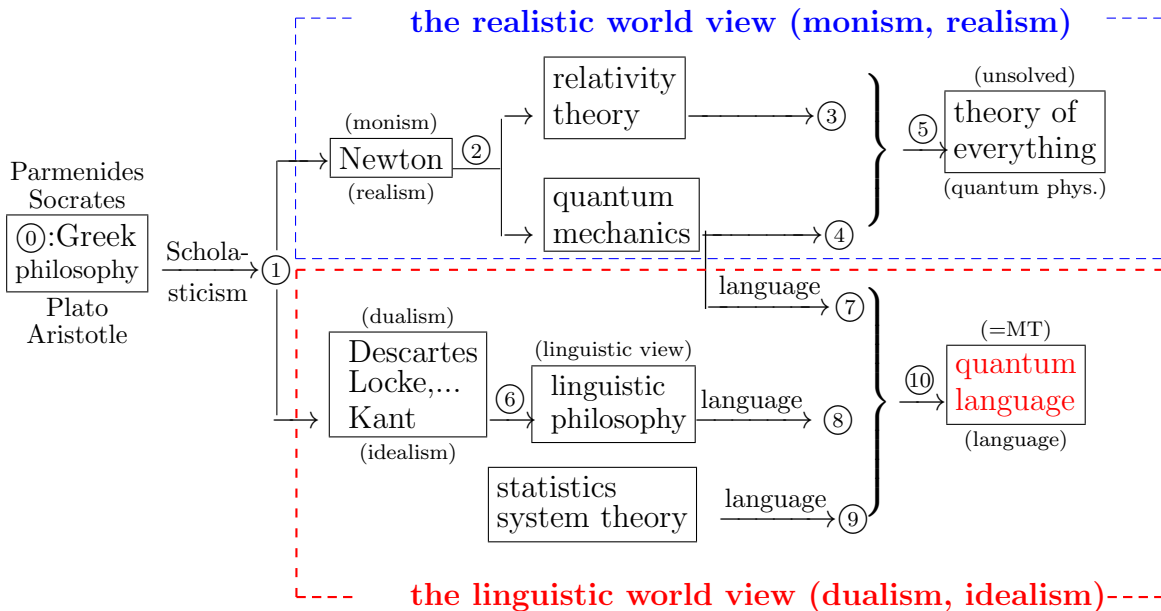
the realistic world view (monism, realism)

Parmenides
Socrates
⓪:Greek philosophy
Plato
Aristotle

Scholasticism ①

(monism)
Newton
(realism)
②

relativity theory ③

quantum mechanics ④

(unsolved)
⑤ theory of everything
(quantum phys.)

language ⑦

(dualism)
Descartes
Locke,...
Kant
(idealism)

⑥
(linguistic view)
linguistic philosophy
language ⑧

statistics
system theory
language ⑨

(=MT)
⑩ quantum language
(language)

the linguistic world view (dualism, idealism)